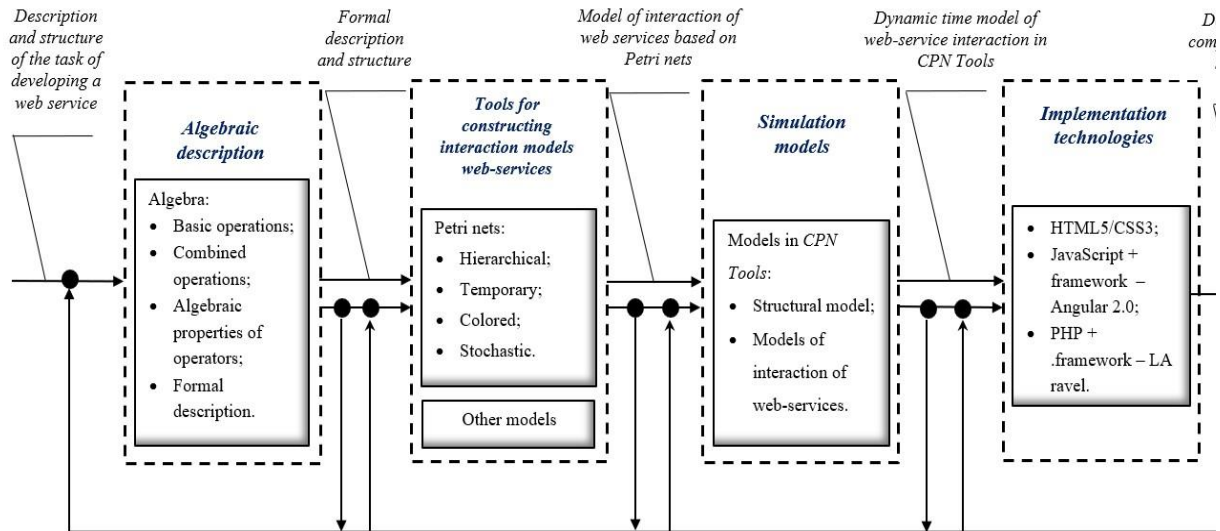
Description and structure of the task of developing a web service

Formal description and structure

Model of interaction of web services based on Petri nets

Dynamic time model of web-service interaction in CPN Tools

D
com
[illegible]
W

Algebraic description

Algebra:
- Basic operations;
- Combined operations;
- Algebraic properties of operators;
- Formal description.

Tools for constructing interaction models web-services

Petri nets:
- Hierarchical;
- Temporary;
- Colored;
- Stochastic.

Other models

Simulation models

Models in CPN Tools:
- Structural model;
- Models of interaction of web-services.

Implementation technologies

- HTML5/CSS3;
- JavaScript + framework – Angular 2.0;
- PHP + .framework – LA ravel.